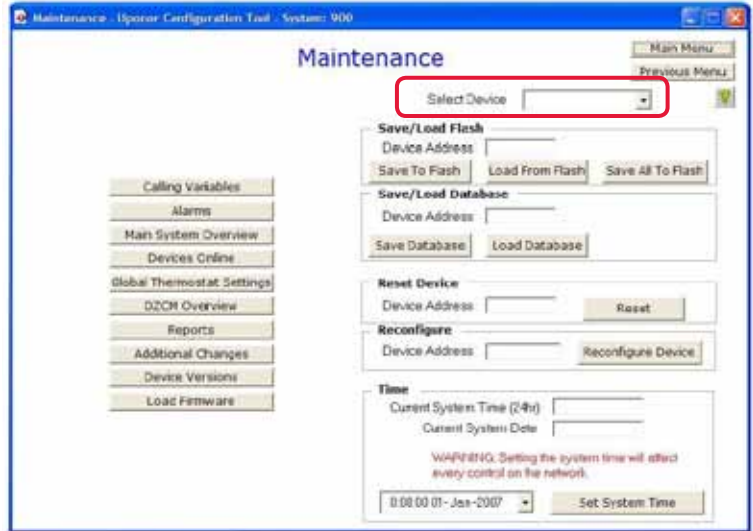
Maintenance - Uponor Configuration Tool - System: 900

Maintenance

Main Menu

Previous Menu

Select Device

Save/Load Flash

Device Address

Save To Flash

Load From Flash

Save All To Flash

Save/Load Database

Device Address

Save Database

Load Database

Calling Variables

Alarms

Main System Overview

Devices Online

Global Thermostat Settings

DZCM Overview

Reports

Additional Changes

Device Versions

Load Firmware

Reset Device

Device Address

Reset

Reconfigure

Device Address

Reconfigure Device

Time

Current System Time (24hr)

Current System Date

WARNING: Setting the system time will affect every control on the network.

0:08:00 01 - Jan - 2007

Set System Time